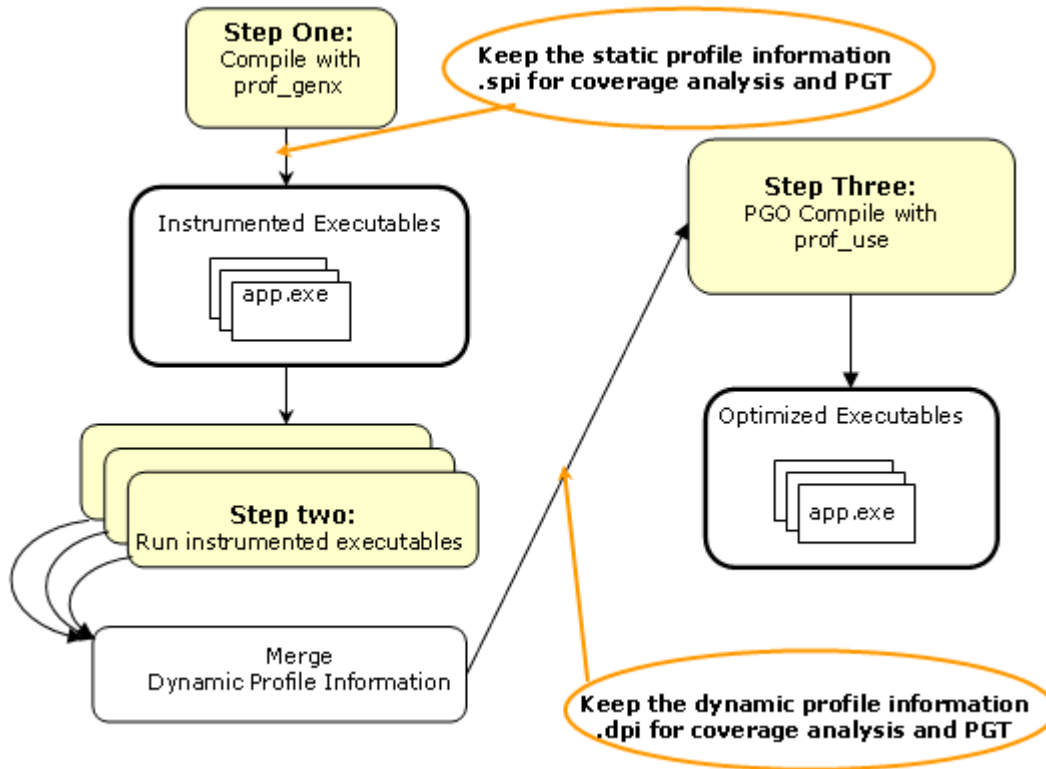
Step One:
Compile with prof_genx

Keep the static profile information .spi for coverage analysis and PGT

Instrumented Executables

app.exe

Step two:
Run instrumented executables

Merge
Dynamic Profile Information

Step Three:
PGO Compile with prof_use

Optimized Executables

app.exe

Keep the dynamic profile information .dpi for coverage analysis and PGT